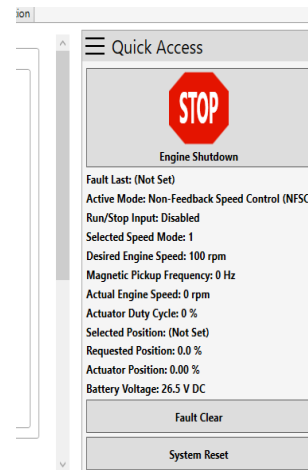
ion

Quick Access

STOP

Engine Shutdown

Fault Last: (Not Set)
Active Mode: Non-Feedback Speed Control (NFSC
Run/Stop Input: Disabled
Selected Speed Mode: 1
Desired Engine Speed: 100 rpm
Magnetic Pickup Frequency: 0 Hz
Actual Engine Speed: 0 rpm
Actuator Duty Cycle: 0 %
Selected Position: (Not Set)
Requested Position: 0.0 %
Actuator Position: 0.00 %
Battery Voltage: 26.5 V DC

Fault Clear

System Reset